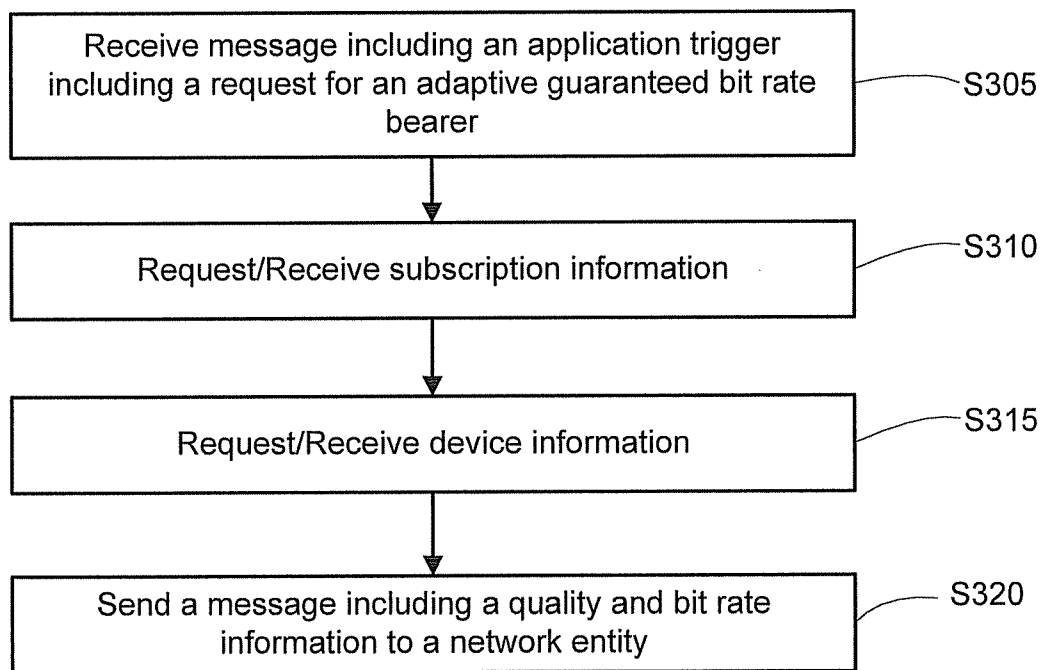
Receive message including an application trigger including a request for an adaptive guaranteed bit rate bearer

S305

Request/Receive subscription information

S310

Request/Receive device information

S315

Send a message including a quality and bit rate information to a network entity

S320